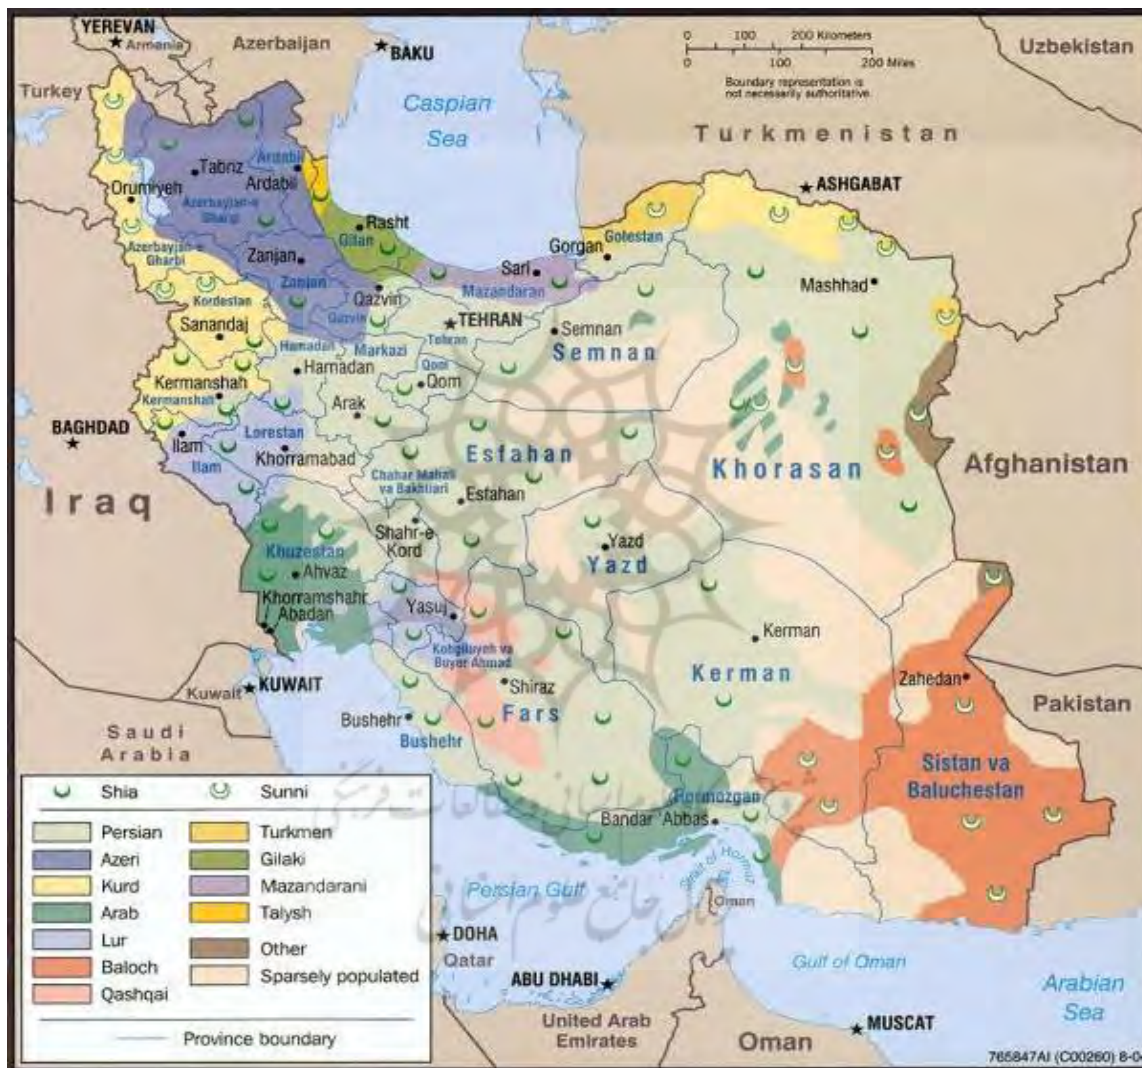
YEREVAN
Armenia
Azerbaijan
BAKU
0 100 200 Kilometers
0 100 200 Miles
Boundary representation is not necessarily authoritative.
Uzbekistan
Turkey
Caspian Sea
Turkmenistan
Tabriz
Ardabil
Ardabil
Orumiyeh
Azerbayjan-e Sharqi
ASHGABAT
Rasht
Gilan
Golestan
Azerbayjan-e Gharbi
Zanjan
Gorgan
Sari
Zanjan
Mazandaran
Mashhad
Kordestan
Qazvin
Qazvin
TEHRAN
Semnan
Sanandaj
Tehran
Semnan
Hamadan
Markazi
Hamadan
Qom
Kermanshah
Qom
Kermanshah
Arak
BAGHDAD
Ilam
Lorestan
Esfahan
Khorasan
Afghanistan
Ilam
Khorramabad
Iraq
Chahar Mahal va Bakhtiari
Esfahan
Shahr-e Kord
Khuzestan
Yazd
Ahvaz
Yazd
Khorramshahr
Abadan
Yasuj
Kerman
Kohgiluyeh va Buyer Ahmad
Kerman
Zahedan
Kuwait
KUWAIT
Shiraz
Pakistan
Saudi Arabia
Bushehr
Fars
Bushehr
Sistan va Baluchestan
Shia
Sunni
Hormozgan
Persian
Turkmen
Bandar Abbas
Azeri
Gilaki
Strait of Hormuz
Kurd
Mazandarani
Persian Gulf
Arab
Talysh
Oman
Lur
Other
DOHA
Baloch
Sparsely populated
Qatar
Gulf of Oman
Arabian Sea
Qashqai
ABU DHABI
Province boundary
United Arab Emirates
Oman
MUSCAT
765847AI (C00260) 8-0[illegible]